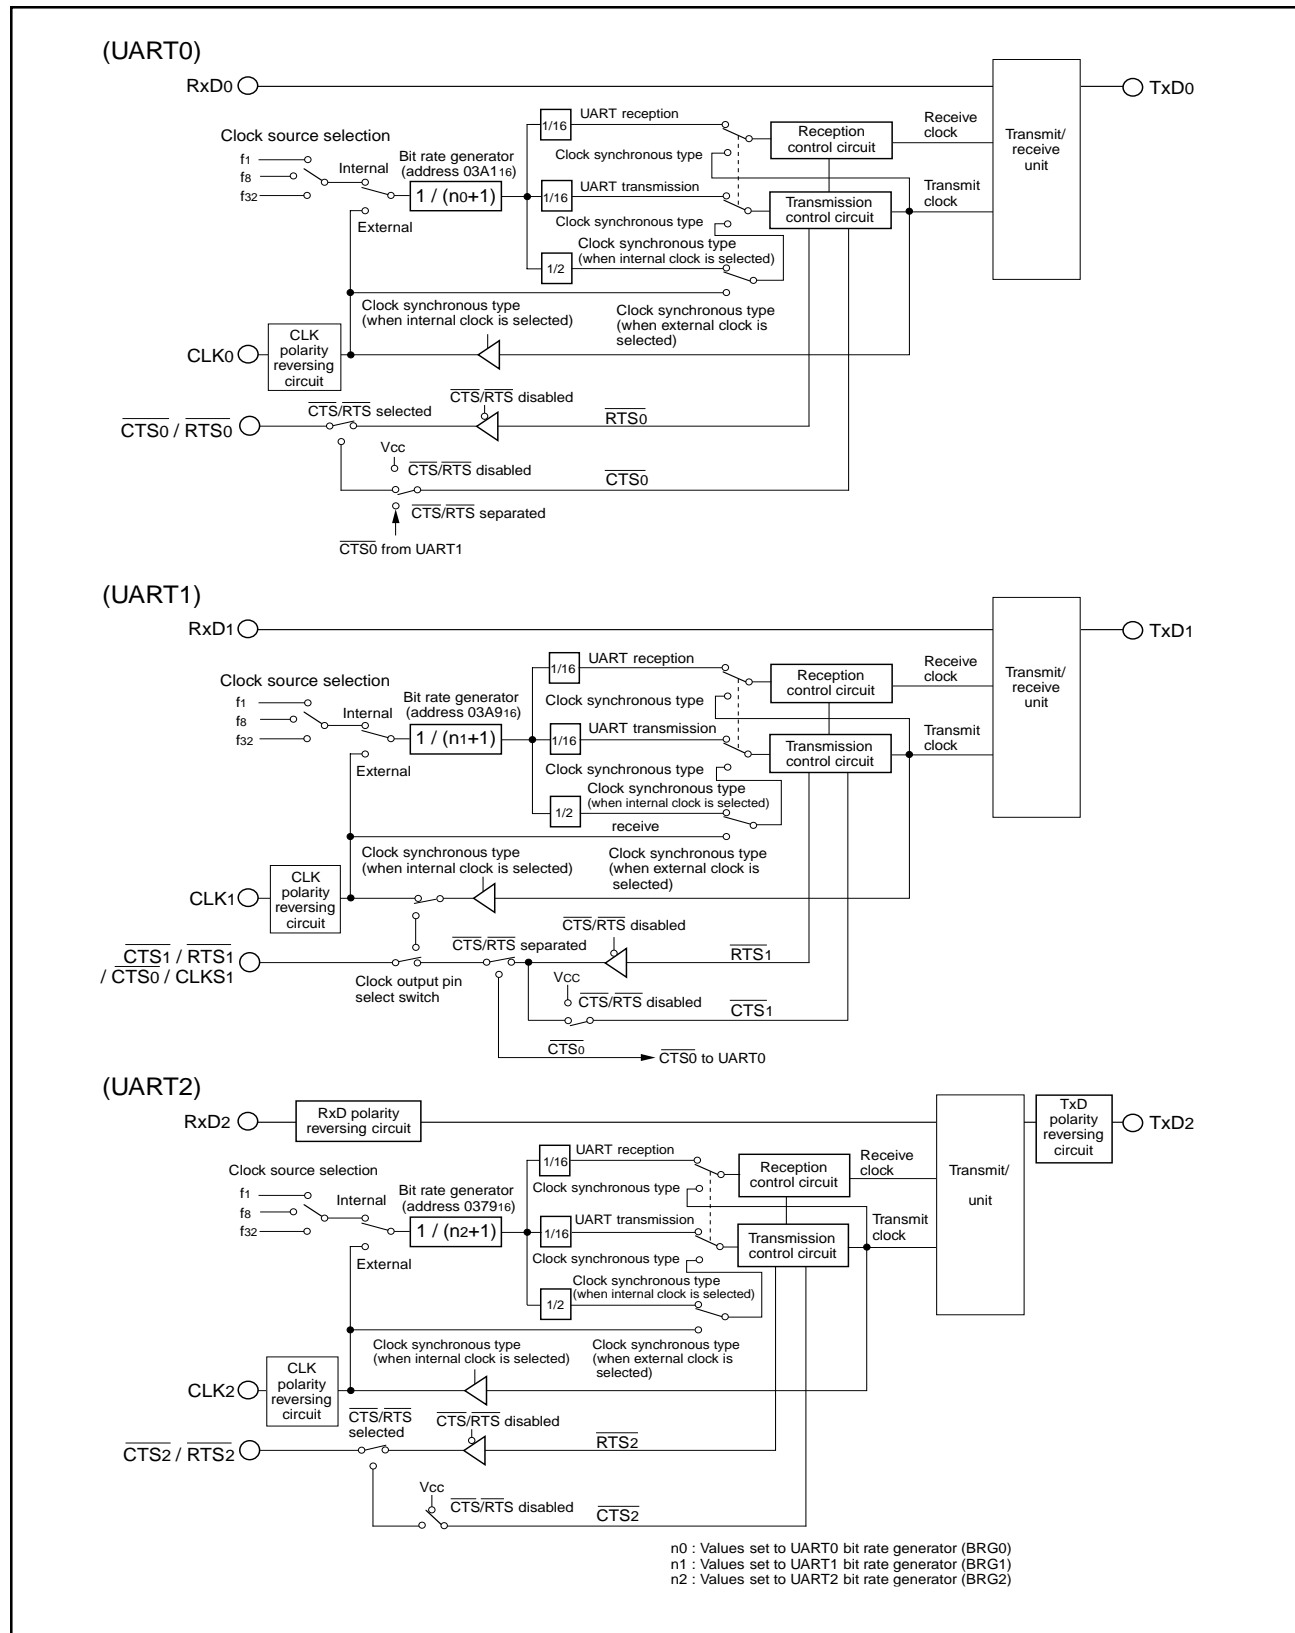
(UART0)

$RxD_0$

$TxD_0$

Clock source selection

$f_1$

$f_8$

$f_{32}$

Internal

External

Bit rate generator (address $03A1_{16}$)

$1 / (n_0+1)$

1/16

UART reception

Clock synchronous type

1/16

UART transmission

Clock synchronous type

1/2

Clock synchronous type (when internal clock is selected)

Reception control circuit

Transmission control circuit

Receive clock

Transmit clock

Transmit/ receive unit

Clock synchronous type (when internal clock is selected)

Clock synchronous type (when external clock is selected)

$CLK_0$

CLK polarity reversing circuit

$\overline{CTS_0}$ / $\overline{RTS_0}$

$\overline{CTS}$/$\overline{RTS}$ selected

$\overline{CTS}$/$\overline{RTS}$ disabled

$\overline{RTS_0}$

Vcc

$\overline{CTS}$/$\overline{RTS}$ disabled

$\overline{CTS_0}$

$\overline{CTS}$/$\overline{RTS}$ separated

$\overline{CTS0}$ from UART1

(UART1)

$RxD_1$

$TxD_1$

Clock source selection

$f_1$

$f_8$

$f_{32}$

Internal

External

Bit rate generator (address $03A9_{16}$)

$1 / (n_1+1)$

1/16

UART reception

Clock synchronous type

1/16

UART transmission

Clock synchronous type

1/2

Clock synchronous type (when internal clock is selected)

receive

Reception control circuit

Transmission control circuit

Receive clock

Transmit clock

Transmit/ receive unit

Clock synchronous type (when internal clock is selected)

Clock synchronous type (when external clock is selected)

$CLK_1$

CLK polarity reversing circuit

$\overline{CTS_1}$ / $\overline{RTS_1}$ / $\overline{CTS_0}$ / $CLKS_1$

Clock output pin select switch

$\overline{CTS}$/$\overline{RTS}$ separated

$\overline{CTS}$/$\overline{RTS}$ disabled

$\overline{RTS_1}$

Vcc

$\overline{CTS}$/$\overline{RTS}$ disabled

$\overline{CTS_1}$

$\overline{CTS_0}$

$\overline{CTS0}$ to UART0

(UART2)

$RxD_2$

RxD polarity reversing circuit

$TxD_2$

TxD polarity reversing circuit

Clock source selection

$f_1$

$f_8$

$f_{32}$

Internal

External

Bit rate generator (address $0379_{16}$)

$1 / (n_2+1)$

1/16

UART reception

Clock synchronous type

1/16

UART transmission

Clock synchronous type

1/2

Clock synchronous type (when internal clock is selected)

Reception control circuit

Transmission control circuit

Receive clock

Transmit clock

Transmit/ unit

Clock synchronous type (when internal clock is selected)

Clock synchronous type (when external clock is selected)

$CLK_2$

CLK polarity reversing circuit

$\overline{CTS_2}$ / $\overline{RTS_2}$

$\overline{CTS}$/$\overline{RTS}$ selected

$\overline{CTS}$/$\overline{RTS}$ disabled

$\overline{RTS_2}$

Vcc

$\overline{CTS}$/$\overline{RTS}$ disabled

$\overline{CTS_2}$

n0 : Values set to UART0 bit rate generator (BRG0)
n1 : Values set to UART1 bit rate generator (BRG1)
n2 : Values set to UART2 bit rate generator (BRG2)